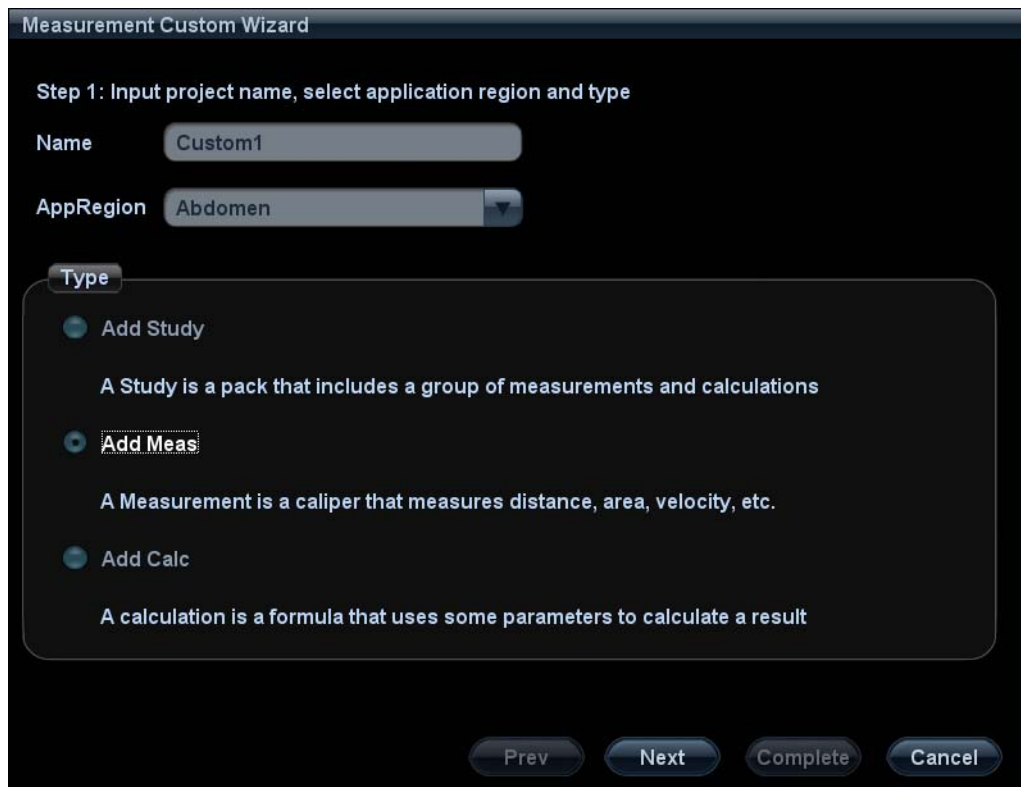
Measurement Custom Wizard

Step 1: Input project name, select application region and type

Name Custom1

AppRegion Abdomen

Type

Add Study

A Study is a pack that includes a group of measurements and calculations

Add Meas

A Measurement is a caliper that measures distance, area, velocity, etc.

Add Calc

A calculation is a formula that uses some parameters to calculate a result

Prev Next Complete Cancel